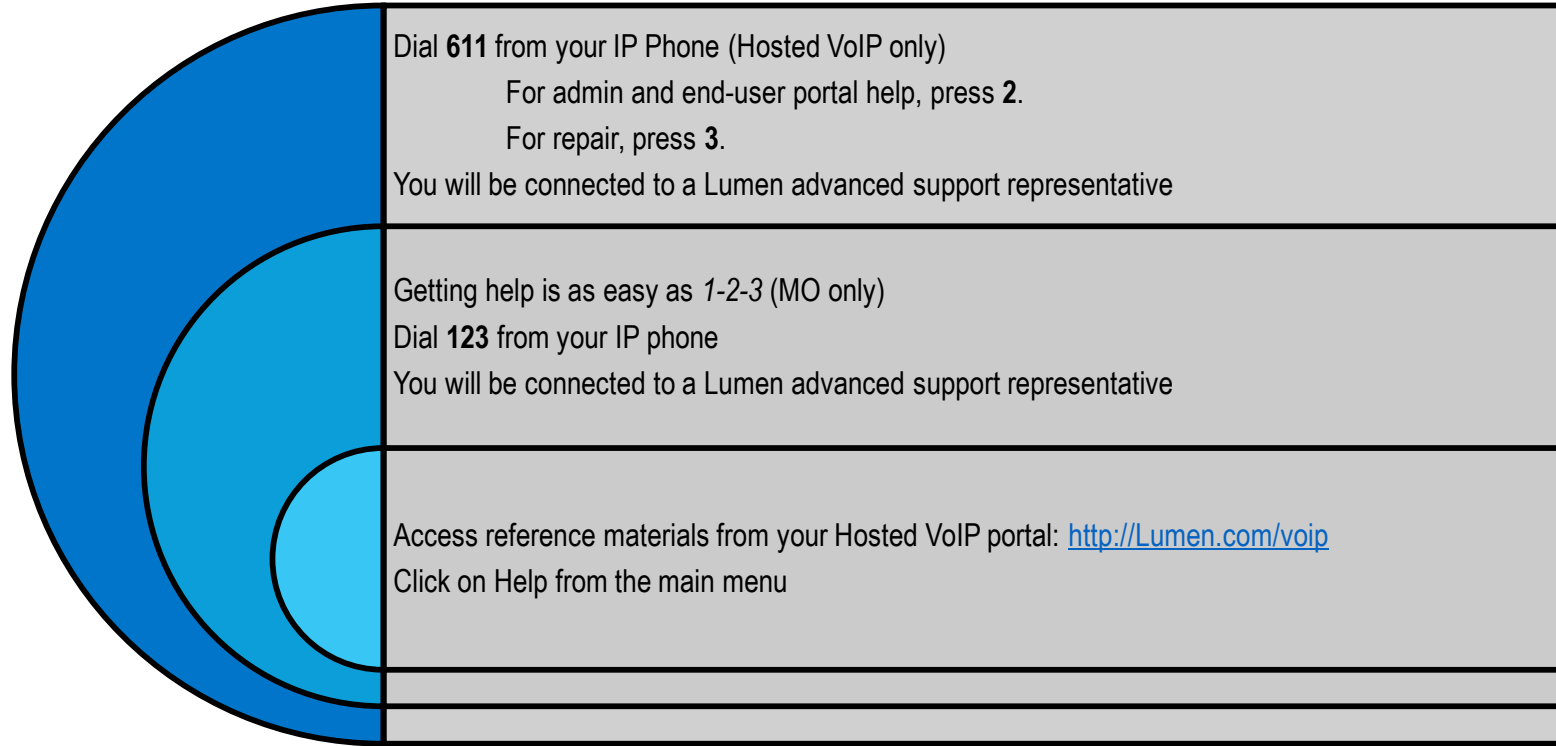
Dial **611** from your IP Phone (Hosted VoIP only)

For admin and end-user portal help, press **2**.

For repair, press **3**.

You will be connected to a Lumen advanced support representative

Getting help is as easy as *1-2-3* (MO only)

Dial **123** from your IP phone

You will be connected to a Lumen advanced support representative

Access reference materials from your Hosted VoIP portal: http://Lumen.com/voip

Click on Help from the main menu